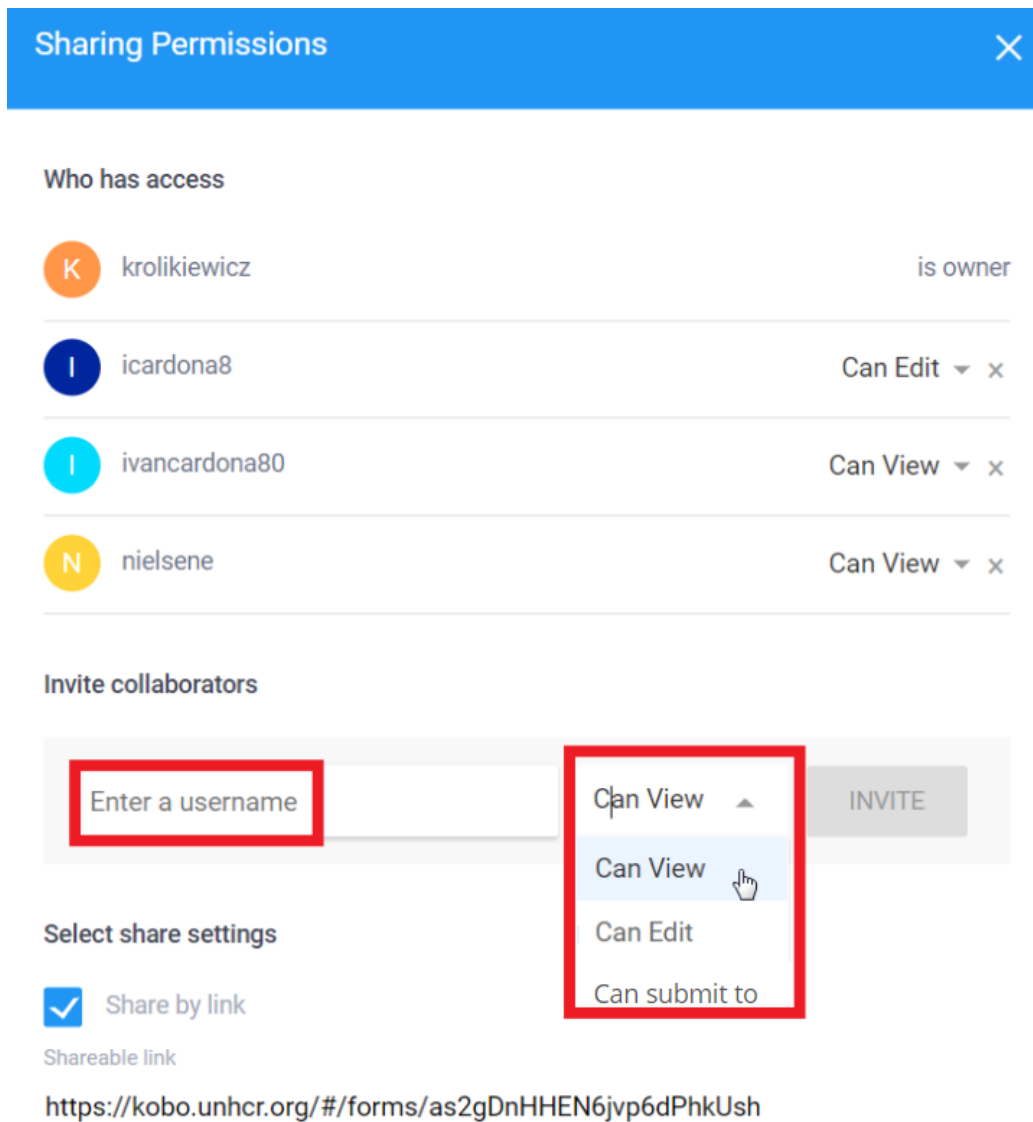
Sharing Permissions

Who has access

K krolikiewicz is owner

I icardona8 Can Edit

I ivancardona80 Can View

N nielsene Can View

Invite collaborators

Enter a username

Can View

INVITE

Can View

Can Edit

Can submit to

Select share settings

Share by link

Shareable link

https://kobo.unhcr.org/#/forms/as2gDnHHEN6jvp6dPhkUsh